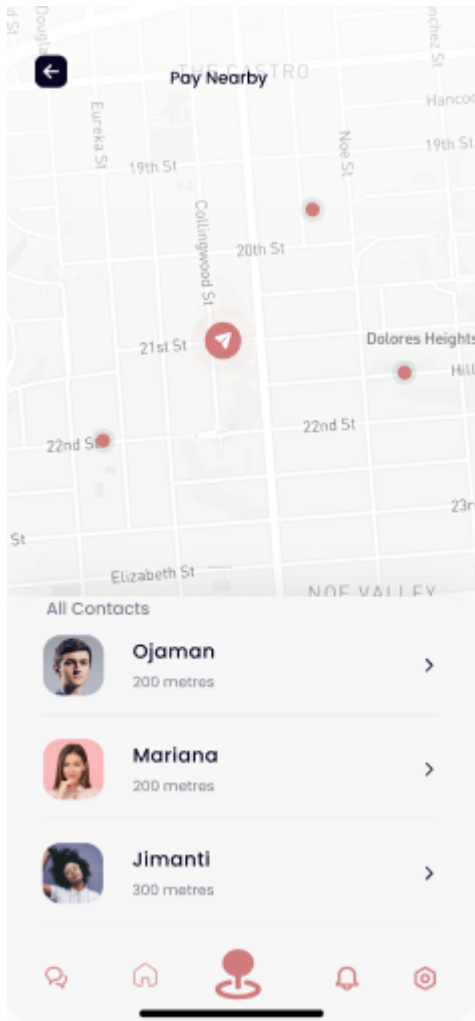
Pay Nearby

THE CASTRO
Douglass St
Sanchez St
Eureka St
Noe St
Hancock
19th St
19th St
Collingwood St
20th St
21st St
Dolores Heights
Hill
22nd St
22nd St
23rd
St
Elizabeth St
NOE VALLEY

All Contacts

Ojaman
200 metres

Mariana
200 metres

Jimanti
300 metres